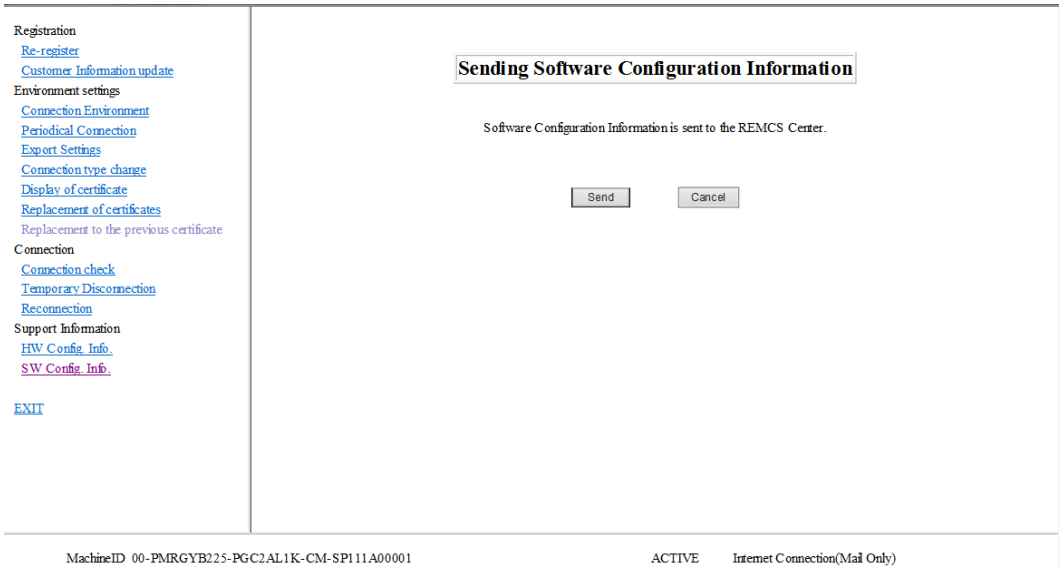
Registration
Re-register
Customer Information update
Environment settings
Connection Environment
Periodical Connection
Export Settings
Connection type change
Display of certificate
Replacement of certificates
Replacement to the previous certificate
Connection
Connection check
Temporary Disconnection
Reconnection
Support Information
HW Config. Info.
SW Config. Info.

EXIT

Sending Software Configuration Information

Software Configuration Information is sent to the REMCS Center.

Send
Cancel

MachineID 00-PMRGYB225-PGC2AL1K-CM-SP111A00001
ACTIVE
Internet Connection(Mail Only)